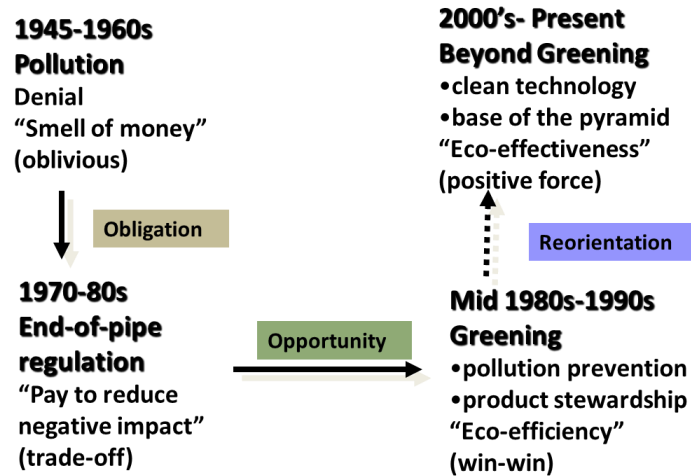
1945-1960s
Pollution
Denial
“Smell of money”
(oblivious)

Obligation

1970-80s
End-of-pipe regulation
“Pay to reduce negative impact”
(trade-off)

Opportunity

Mid 1980s-1990s
Greening
•pollution prevention
•product stewardship
“Eco-efficiency”
(win-win)

Reorientation

2000’s- Present
Beyond Greening
•clean technology
•base of the pyramid
“Eco-effectiveness”
(positive force)